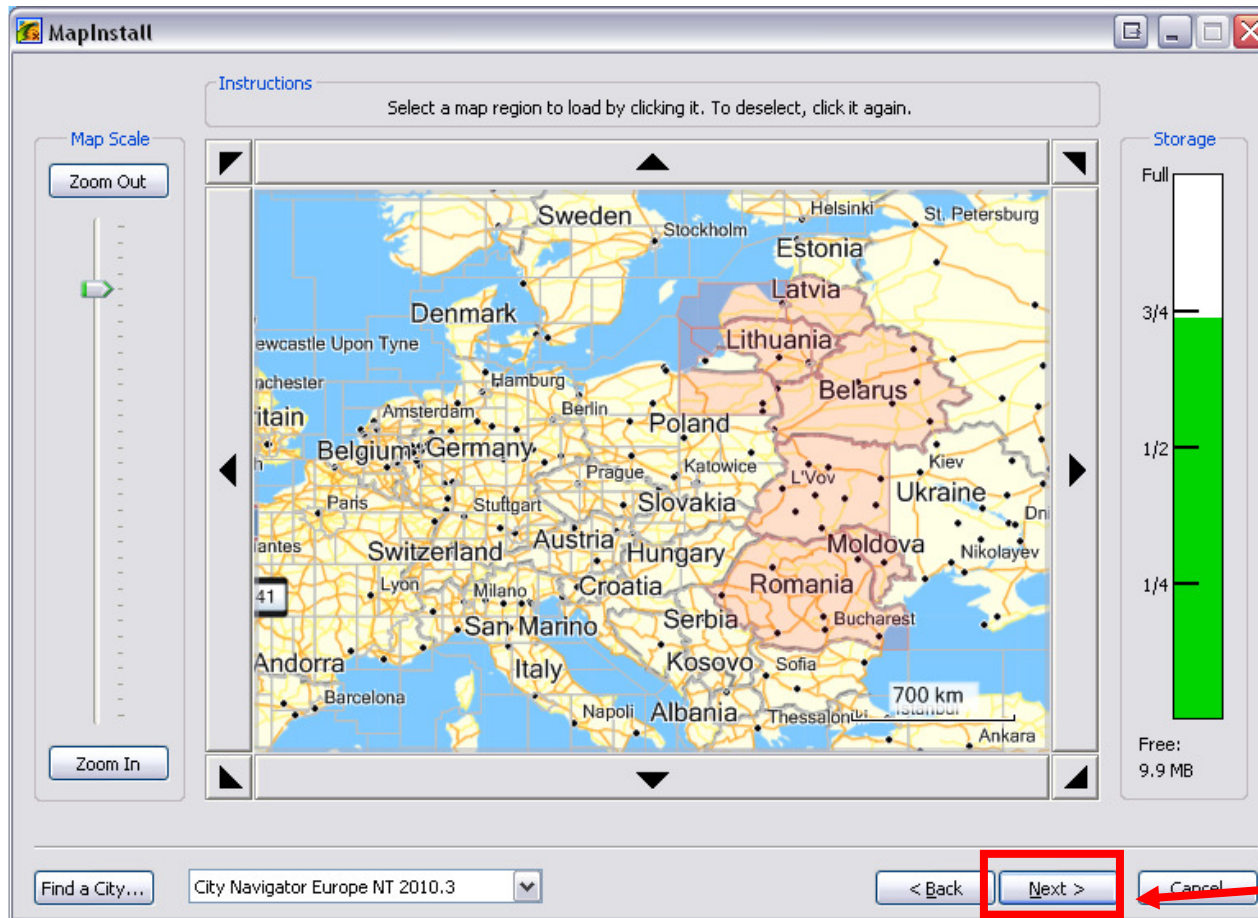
MapInstall

Instructions
Select a map region to load by clicking it. To deselect, click it again.

Map Scale
Zoom Out

Zoom In

Sweden
Stockholm
Helsinki
St. Petersburg
Estonia
Latvia
Denmark
Lithuania
ewcastle Upon Tyne
nchester
Hamburg
Belarus
ritain
Amsterdam
Berlin
Poland
Belgium
Germany
Prague
Katowice
Kiev
Paris
Stuttgart
L'Vov
Ukraine
Slovakia
Dni
antes
Switzerland
Austria
Hungary
Moldova
Nikolayev
Lyon
Milano
Croatia
Romania
41
San Marino
Serbia
Bucharest
Andorra
Kosovo
Sofia
Italy
Barcelona
700 km
Napoli
Albania
Thessalon
Istanbul
Ankara

Storage
Full
3/4
1/2
1/4
Free:
9.9 MB

Find a City...
City Navigator Europe NT 2010.3
< Back
Next >
Cancel